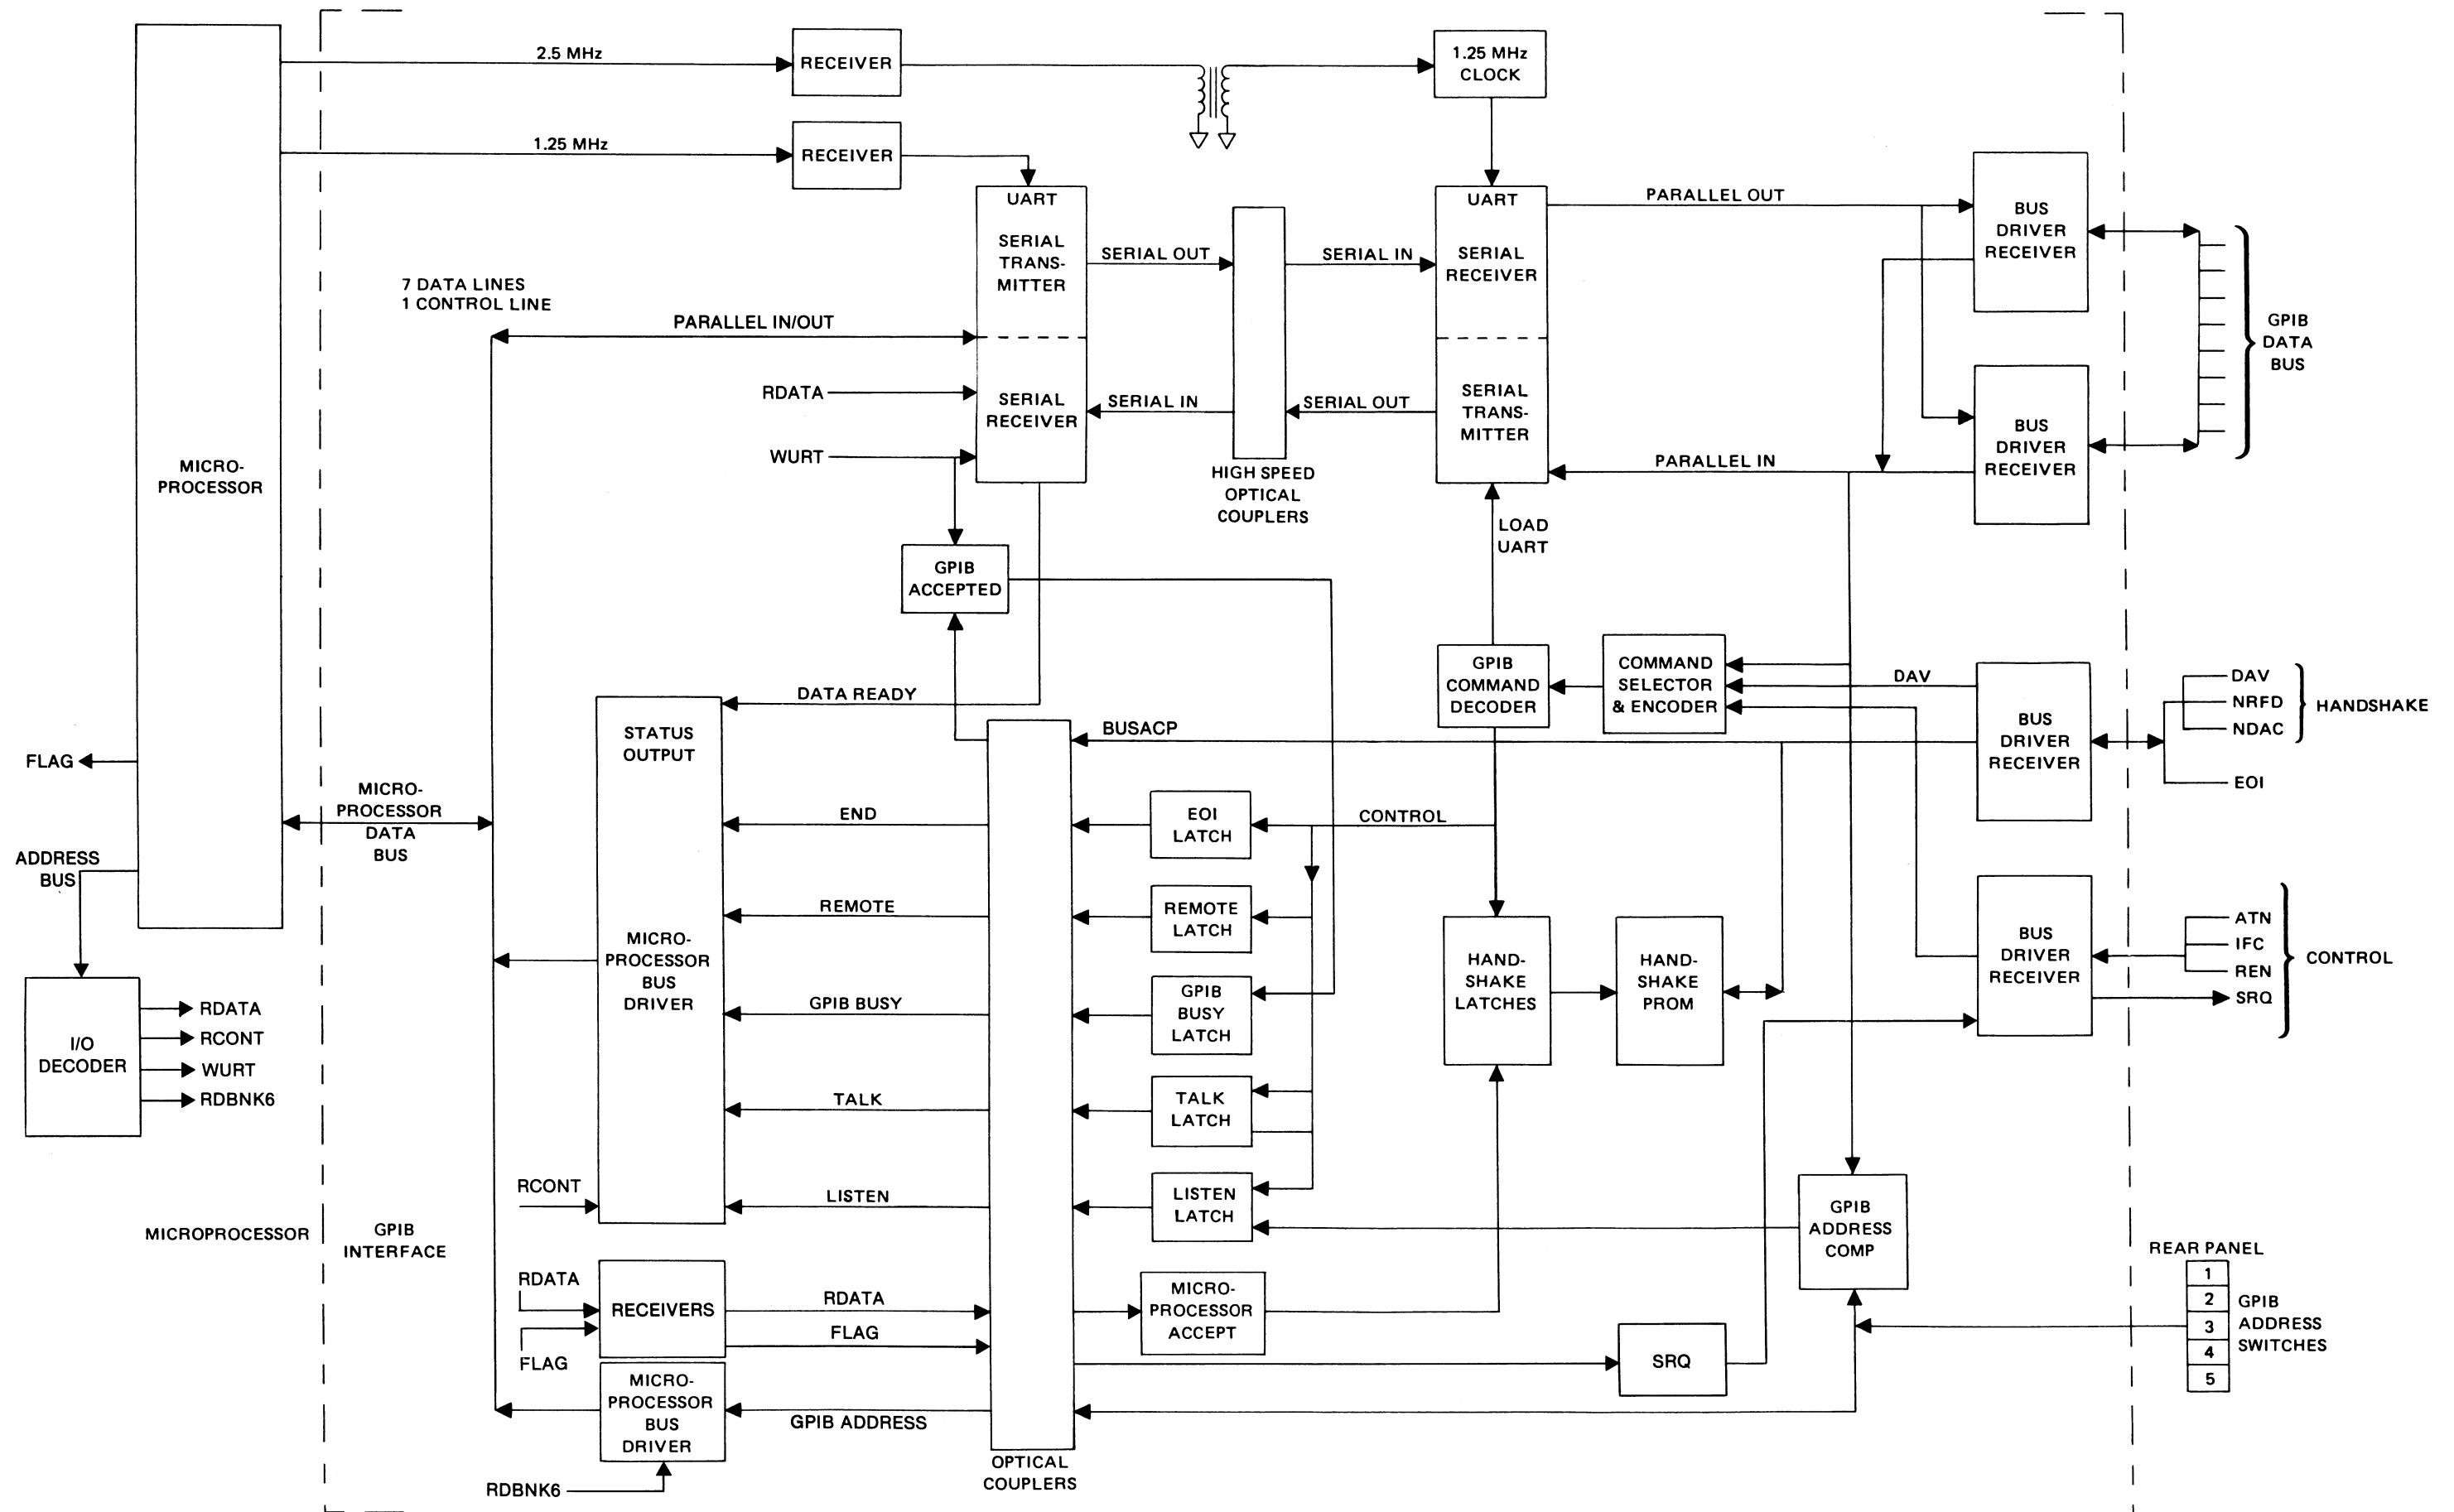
2.5 MHz
RECEIVER
1.25 MHz CLOCK
1.25 MHz
RECEIVER
UART
SERIAL TRANSMITTER
SERIAL OUT
SERIAL IN
UART
SERIAL RECEIVER
PARALLEL OUT
BUS DRIVER RECEIVER
7 DATA LINES
1 CONTROL LINE
PARALLEL IN/OUT
GPIB DATA BUS
RDATA
SERIAL RECEIVER
SERIAL IN
SERIAL OUT
SERIAL TRANSMITTER
BUS DRIVER RECEIVER
MICROPROCESSOR
WURT
HIGH SPEED OPTICAL COUPLERS
PARALLEL IN
LOAD UART
GPIB ACCEPTED
GPIB COMMAND DECODER
COMMAND SELECTOR & ENCODER
DAV
DAV
NRFD
NDAC
HANDSHAKE
DATA READY
STATUS OUTPUT
BUSACP
BUS DRIVER RECEIVER
EOI
FLAG
MICROPROCESSOR DATA BUS
END
EOI LATCH
CONTROL
ADDRESS BUS
REMOTE
REMOTE LATCH
MICROPROCESSOR BUS DRIVER
HANDSHAKE LATCHES
HANDSHAKE PROM
BUS DRIVER RECEIVER
ATN
IFC
REN
SRQ
CONTROL
RDATA
I/O DECODER
RCONT
WURT
RDBNK6
GPIB BUSY
GPIB BUSY LATCH
TALK
TALK LATCH
RCONT
LISTEN
LISTEN LATCH
GPIB ADDRESS COMP
MICROPROCESSOR
GPIB INTERFACE
REAR PANEL
RDATA
RECEIVERS
RDATA
MICROPROCESSOR ACCEPT
1
2
3
4
5
GPIB ADDRESS SWITCHES
FLAG
FLAG
SRQ
MICROPROCESSOR BUS DRIVER
GPIB ADDRESS
RDBNK6
OPTICAL COUPLERS